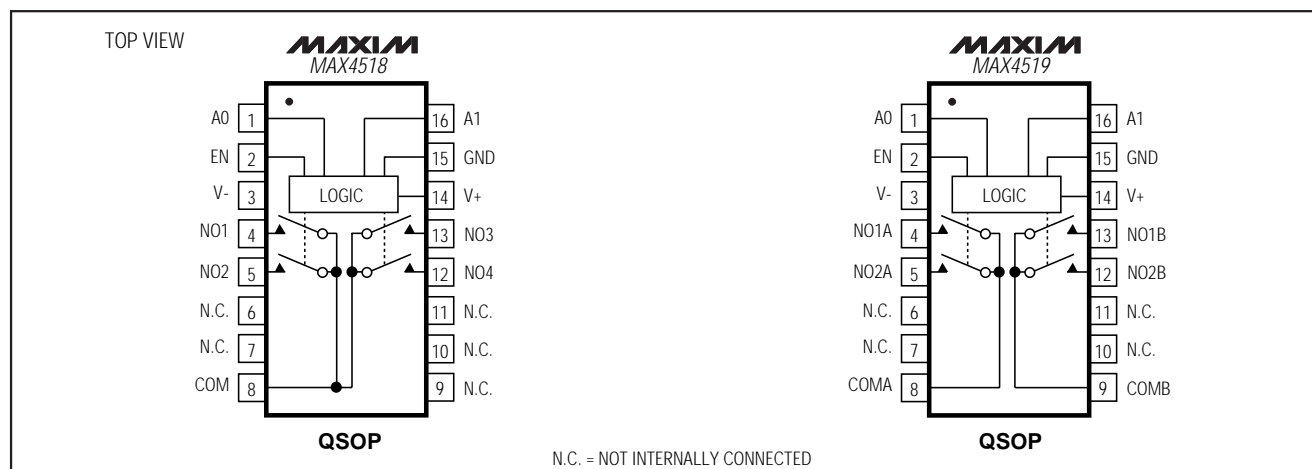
TOP VIEW

MAXIM
MAX4518

A0 1
EN 2
V- 3
NO1 4
NO2 5
N.C. 6
N.C. 7
COM 8

LOGIC

16 A1
15 GND
14 V+
13 NO3
12 NO4
11 N.C.
10 N.C.
9 N.C.

QSOP

MAXIM
MAX4519

A0 1
EN 2
V- 3
NO1A 4
NO2A 5
N.C. 6
N.C. 7
COMA 8

LOGIC

16 A1
15 GND
14 V+
13 NO1B
12 NO2B
11 N.C.
10 N.C.
9 COMB

QSOP

N.C. = NOT INTERNALLY CONNECTED